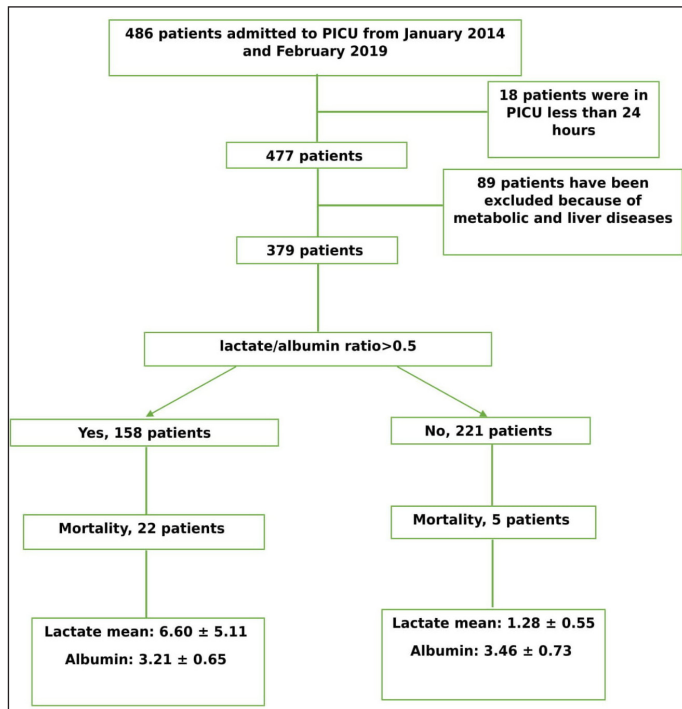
486 patients admitted to PICU from January 2014 and February 2019

18 patients were in PICU less than 24 hours

477 patients

89 patients have been excluded because of metabolic and liver diseases

379 patients

lactate/albumin ratio>0.5

Yes, 158 patients

No, 221 patients

Mortality, 22 patients

Mortality, 5 patients

Lactate mean: 6.60 ± 5.11

Albumin: 3.21 ± 0.65

Lactate mean: 1.28 ± 0.55

Albumin: 3.46 ± 0.73